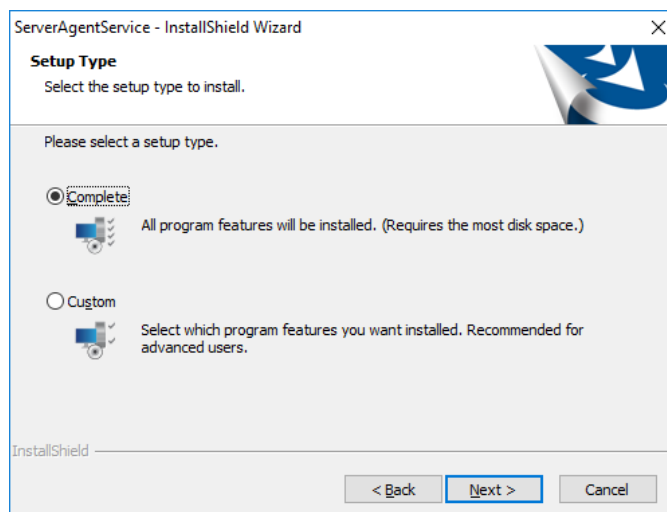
ServerAgentService - InstallShield Wizard

Setup Type

Select the setup type to install.

Please select a setup type.

Complete

All program features will be installed. (Requires the most disk space.)

Custom

Select which program features you want installed. Recommended for advanced users.

InstallShield

< Back

Next >

Cancel